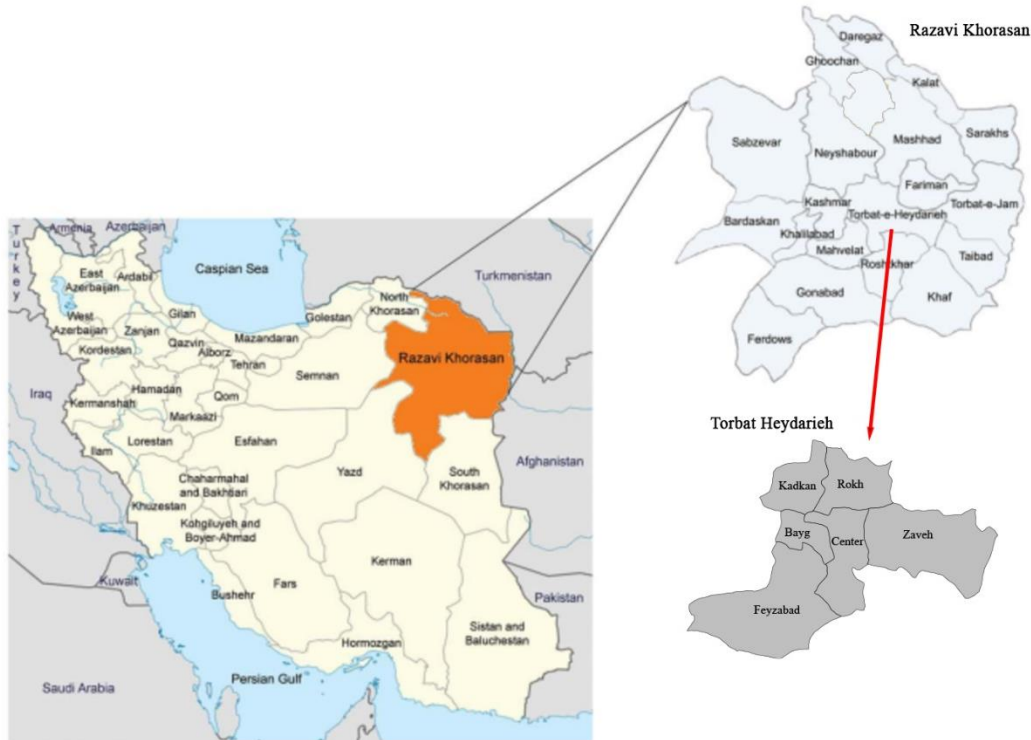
Razavi Khorasan

Daregaz
Ghoochan
Kalat
Sabzevar
Neyshabour
Mashhad
Sarakhs
Fariman
Kashmar
Torbat-e-Heydarieh
Torbat-e-Jam
Bardaskan
Khalilabad
Mahvelat
Roshtkhar
Taibad
Gonabad
Khaf
Ferdows

Armenia
Azerbaijan
Turkey
Caspian Sea
Turkmenistan
East Azerbaijan
Ardabil
West Azerbaijan
Zanjan
Gilan
Golestan
North Khorasan
Kordestan
Qazvin
Alborz
Mazandaran
Tehran
Razavi Khorasan
Semnan
Iraq
Hamadan
Qom
Kermanshah
Markaazi
Lorestan
Esfahan
Ilam
Afghanistan
Chaharmahal and Bakhtiari
Yazd
South Khorasan
Khuzestan
Kohgiluyeh and Boyer-Ahmad
Kerman
Kuwait
Bushehr
Fars
Pakistan
Hormozgan
Sistan and Baluchestan
Saudi Arabia
Persian Gulf

Torbat Heydarieh

Kadkan
Rokh
Bayg
Center
Zaveh
Feyzabad